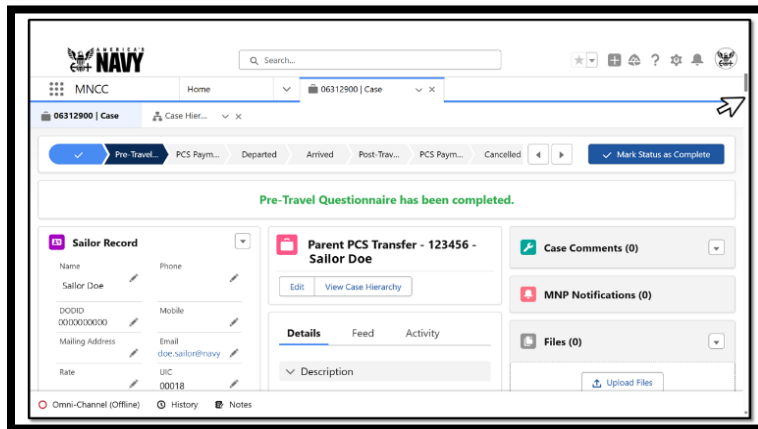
AMERICA'S NAVY

Search...

MNCC

Home

06312900 | Case

06312900 | Case

Case Hier...

Pre-Travel...

PCS Paym...

Departed

Arrived

Post-Trav...

PCS Paym...

Cancelled

Mark Status as Complete

Pre-Travel Questionnaire has been completed.

Sailor Record

Name
Sailor Doe

Phone

DODID
0000000000

Mobile

Mailing Address

Email
doe.sailor@navy

Rate

UIC
00018

Parent PCS Transfer - 123456 - Sailor Doe

Edit

View Case Hierarchy

Details

Feed

Activity

Description

Case Comments (0)

MNP Notifications (0)

Files (0)

Upload Files

Omni-Channel (Offline)

History

Notes